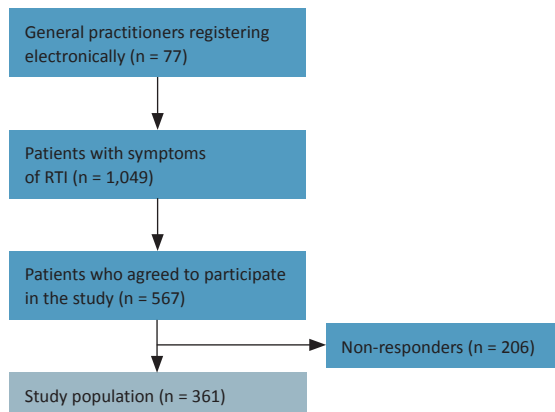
General practitioners registering electronically (n = 77)

Patients with symptoms of RTI (n = 1,049)

Patients who agreed to participate in the study (n = 567)

Non-responders (n = 206)

Study population (n = 361)